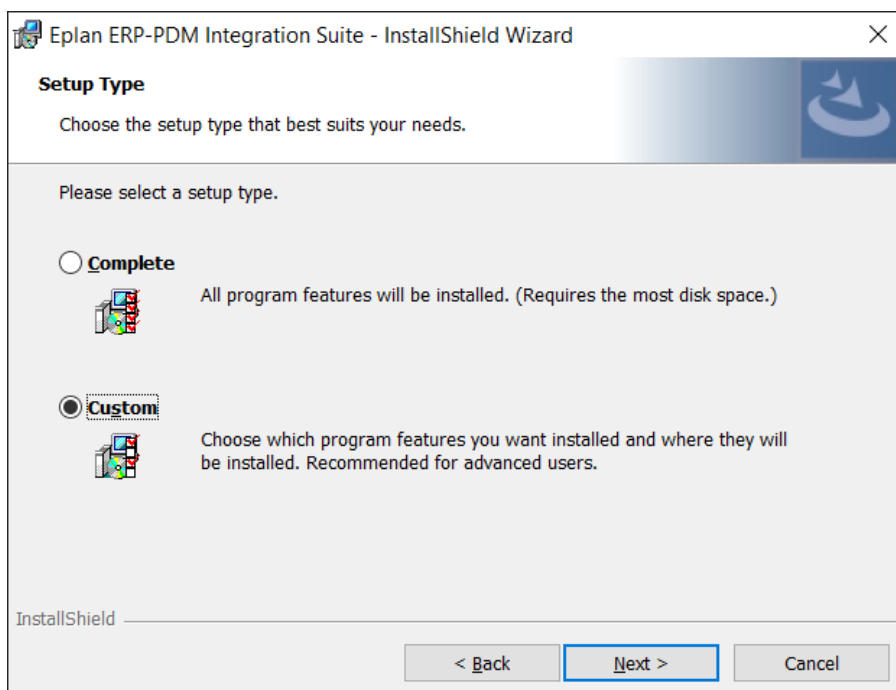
Eplan ERP-PDM Integration Suite - InstallShield Wizard

Setup Type

Choose the setup type that best suits your needs.

Please select a setup type.

Complete

All program features will be installed. (Requires the most disk space.)

Custom

Choose which program features you want installed and where they will be installed. Recommended for advanced users.

InstallShield

< Back

Next >

Cancel